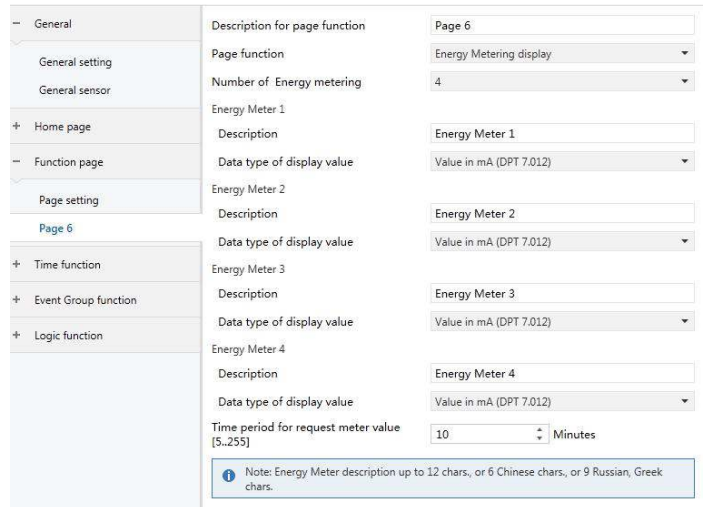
− General

General setting

General sensor

+ Home page

− Function page

Page setting

Page 6

+ Time function

+ Event Group function

+ Logic function

Description for page function | Page 6

Page function | Energy Metering display

Number of Energy metering | 4

Energy Meter 1

Description | Energy Meter 1

Data type of display value | Value in mA (DPT 7.012)

Energy Meter 2

Description | Energy Meter 2

Data type of display value | Value in mA (DPT 7.012)

Energy Meter 3

Description | Energy Meter 3

Data type of display value | Value in mA (DPT 7.012)

Energy Meter 4

Description | Energy Meter 4

Data type of display value | Value in mA (DPT 7.012)

Time period for request meter value [5..255] | 10 Minutes

Note: Energy Meter description up to 12 chars., or 6 Chinese chars., or 9 Russian, Greek chars.